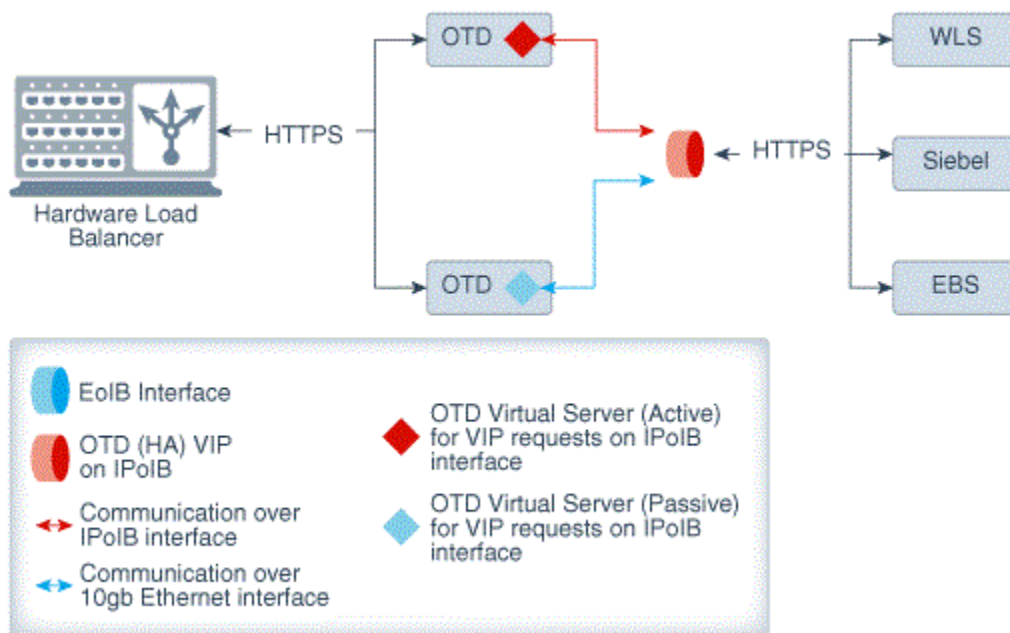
Hardware Load Balancer

HTTPS

OTD

OTD

HTTPS

WLS

Siebel

EBS

EoIB Interface

OTD (HA) VIP on IPoIB

Communication over IPoIB interface

Communication over 10gb Ethernet interface

OTD Virtual Server (Active) for VIP requests on IPoIB interface

OTD Virtual Server (Passive) for VIP requests on IPoIB interface